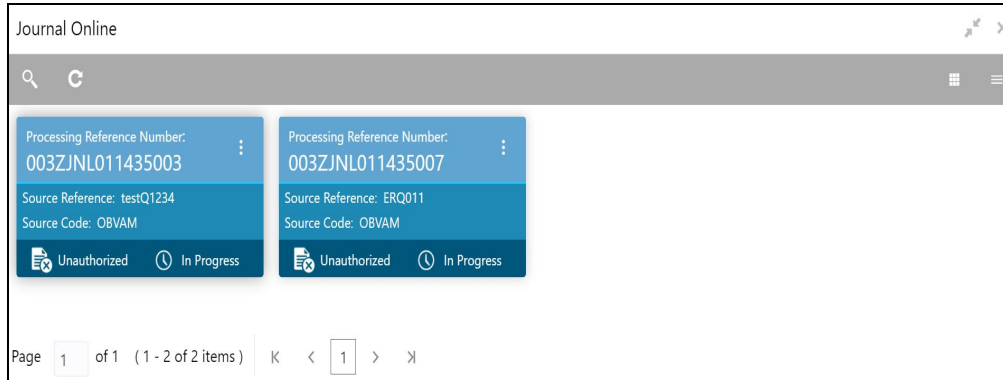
Journal Online

Processing Reference Number:
003ZJNL011435003
Source Reference: testQ1234
Source Code: OBVAM
Unauthorized
In Progress

Processing Reference Number:
003ZJNL011435007
Source Reference: ERQ011
Source Code: OBVAM
Unauthorized
In Progress

Page 1 of 1 (1 - 2 of 2 items) K < 1 > >I